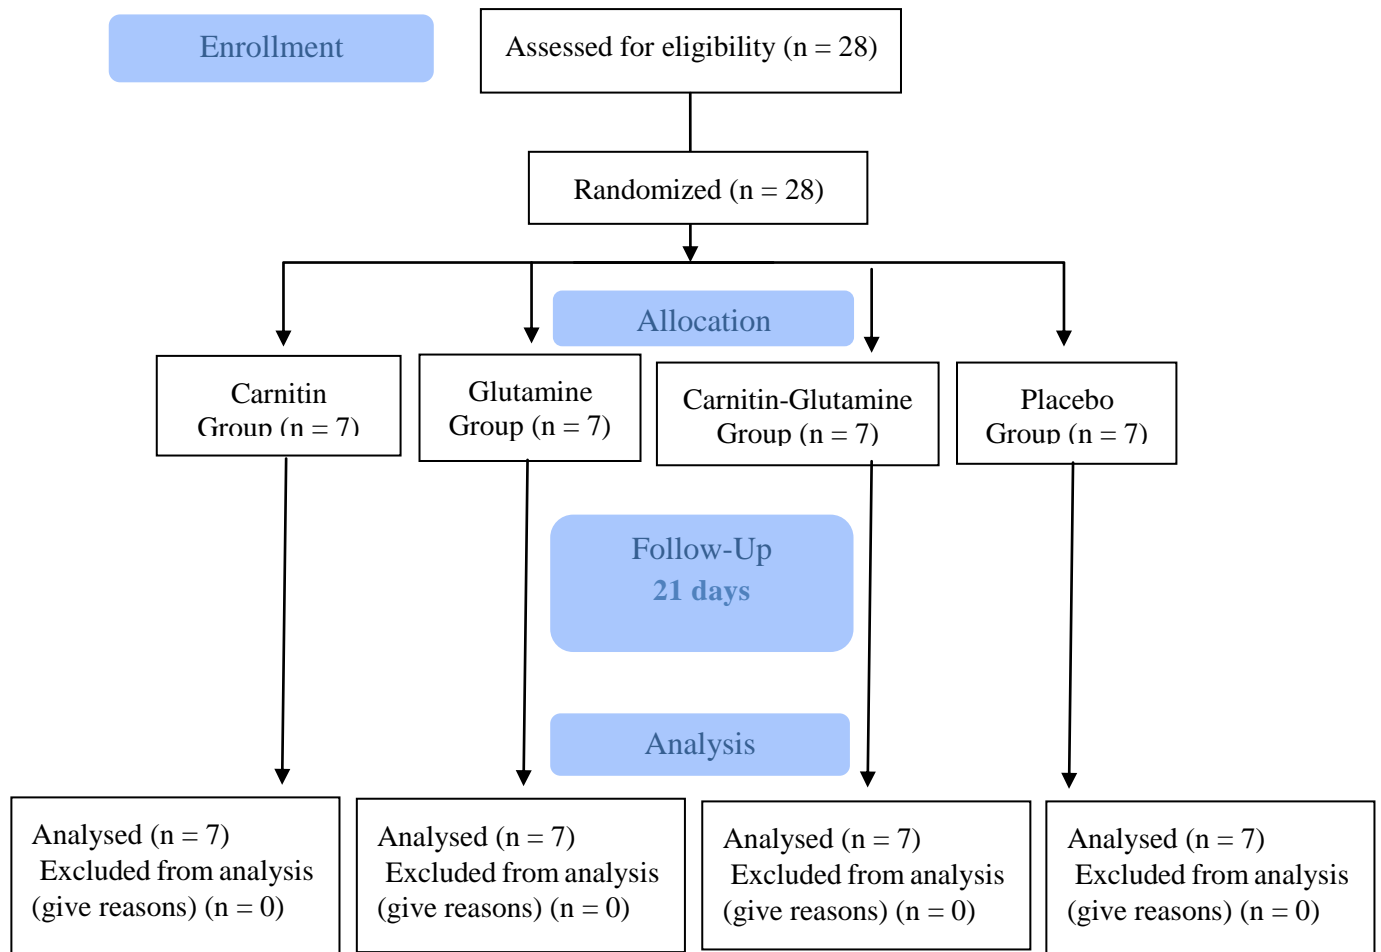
Enrollment

Assessed for eligibility (n = 28)

Randomized (n = 28)

Allocation

Carnitin Group (n = 7)

Glutamine Group (n = 7)

Carnitin-Glutamine Group (n = 7)

Placebo Group (n = 7)

Follow-Up
21 days

Analysis

Analysed (n = 7)
Excluded from analysis (give reasons) (n = 0)

Analysed (n = 7)
Excluded from analysis (give reasons) (n = 0)

Analysed (n = 7)
Excluded from analysis (give reasons) (n = 0)

Analysed (n = 7)
Excluded from analysis (give reasons) (n = 0)